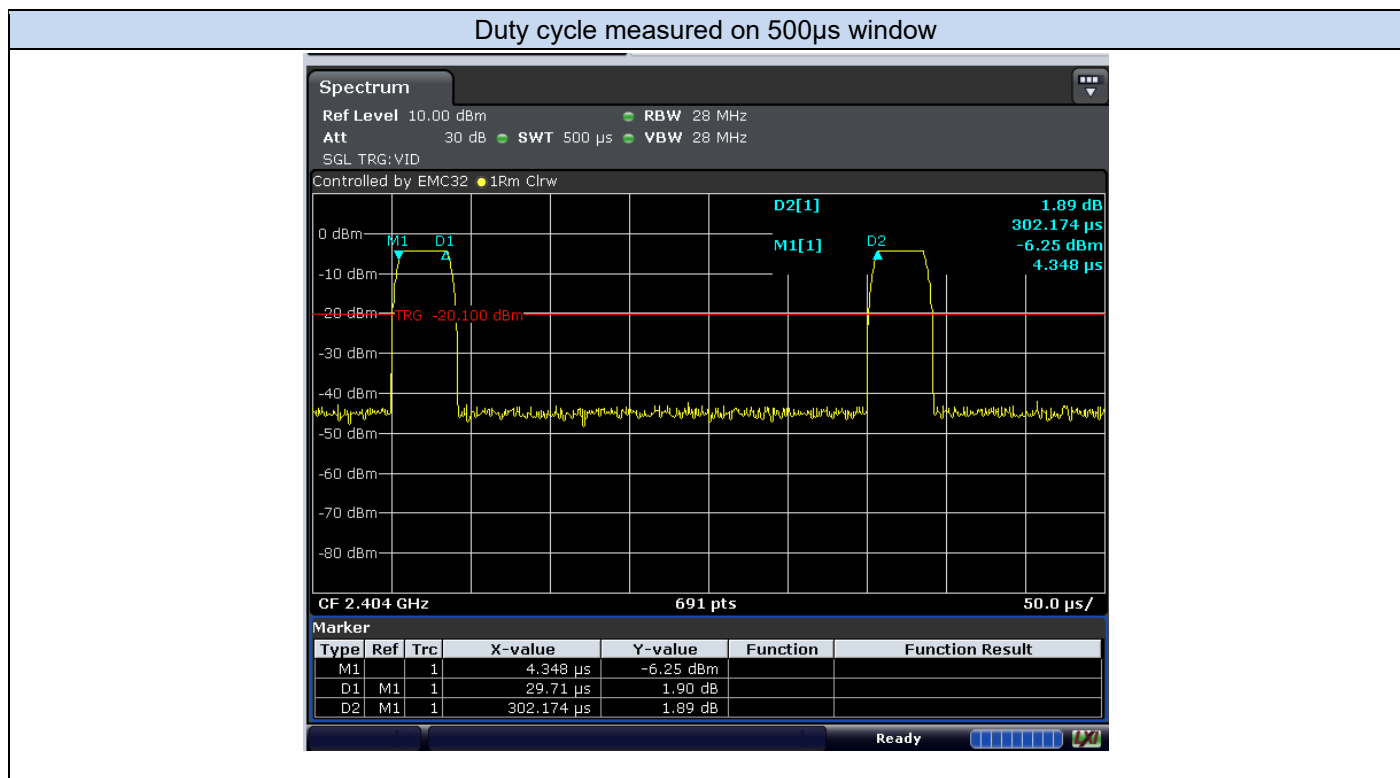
Duty cycle measured on 500µs window

Spectrum

Ref Level 10.00 dBm RBW 28 MHz
Att 30 dB SWT 500 µs VBW 28 MHz
SGL TRG:VID

Controlled by EMC32 1Rm Clrw

D2[1] 1.89 dB
302.174 µs
M1[1] -6.25 dBm
4.348 µs

0 dBm
-10 dBm
-20 dBm
-30 dBm
-40 dBm
-50 dBm
-60 dBm
-70 dBm
-80 dBm

M1 D1 D2

TRG -20.100 dBm

CF 2.404 GHz 691 pts 50.0 µs/

Marker

| Type | Ref | Trc | X-value | Y-value | Function | Function Result |
|---|---|---|---|---|---|---|
| M1 | | 1 | 4.348 µs | -6.25 dBm | | |
| D1 | M1 | 1 | 29.71 µs | 1.90 dB | | |
| D2 | M1 | 1 | 302.174 µs | 1.89 dB | | |

Ready